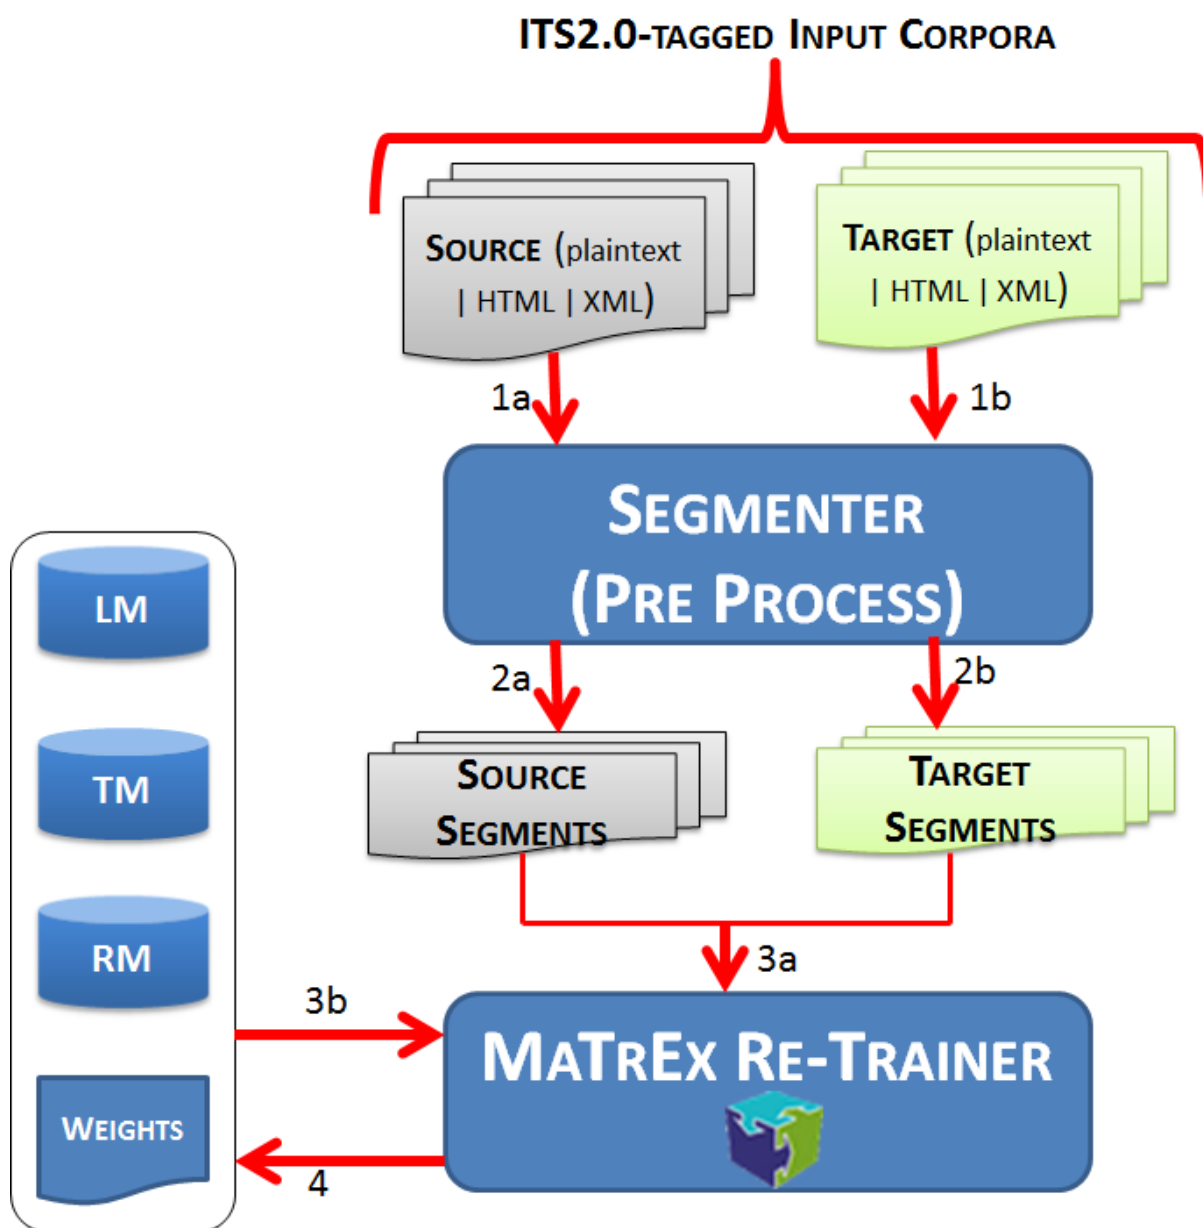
ITS2.0-TAGGED INPUT CORPORA

SOURCE (plaintext | HTML | XML)

TARGET (plaintext | HTML | XML)

1a

1b

SEGMENTER (PRE PROCESS)

2a

2b

SOURCE SEGMENTS

TARGET SEGMENTS

LM

TM

RM

WEIGHTS

3a

3b

MATREX RE-TRAINER

4